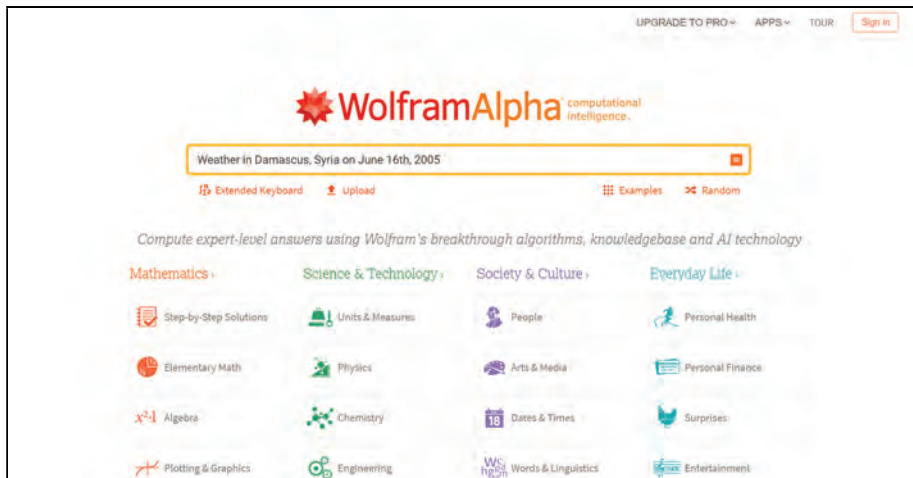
UPGRADE TO PRO ˅ APPS ˅ TOUR Sign in

WolframAlpha computational intelligence.

Weather in Damascus, Syria on June 16th, 2005

Extended Keyboard Upload Examples Random

Compute expert-level answers using Wolfram's breakthrough algorithms, knowledgebase and AI technology

Mathematics ›

Step-by-Step Solutions

Elementary Math

Algebra

Plotting & Graphics

Science & Technology ›

Units & Measures

Physics

Chemistry

Engineering

Society & Culture ›

People

Arts & Media

Dates & Times

Words & Linguistics

Everyday Life ›

Personal Health

Personal Finance

Surprises

Entertainment